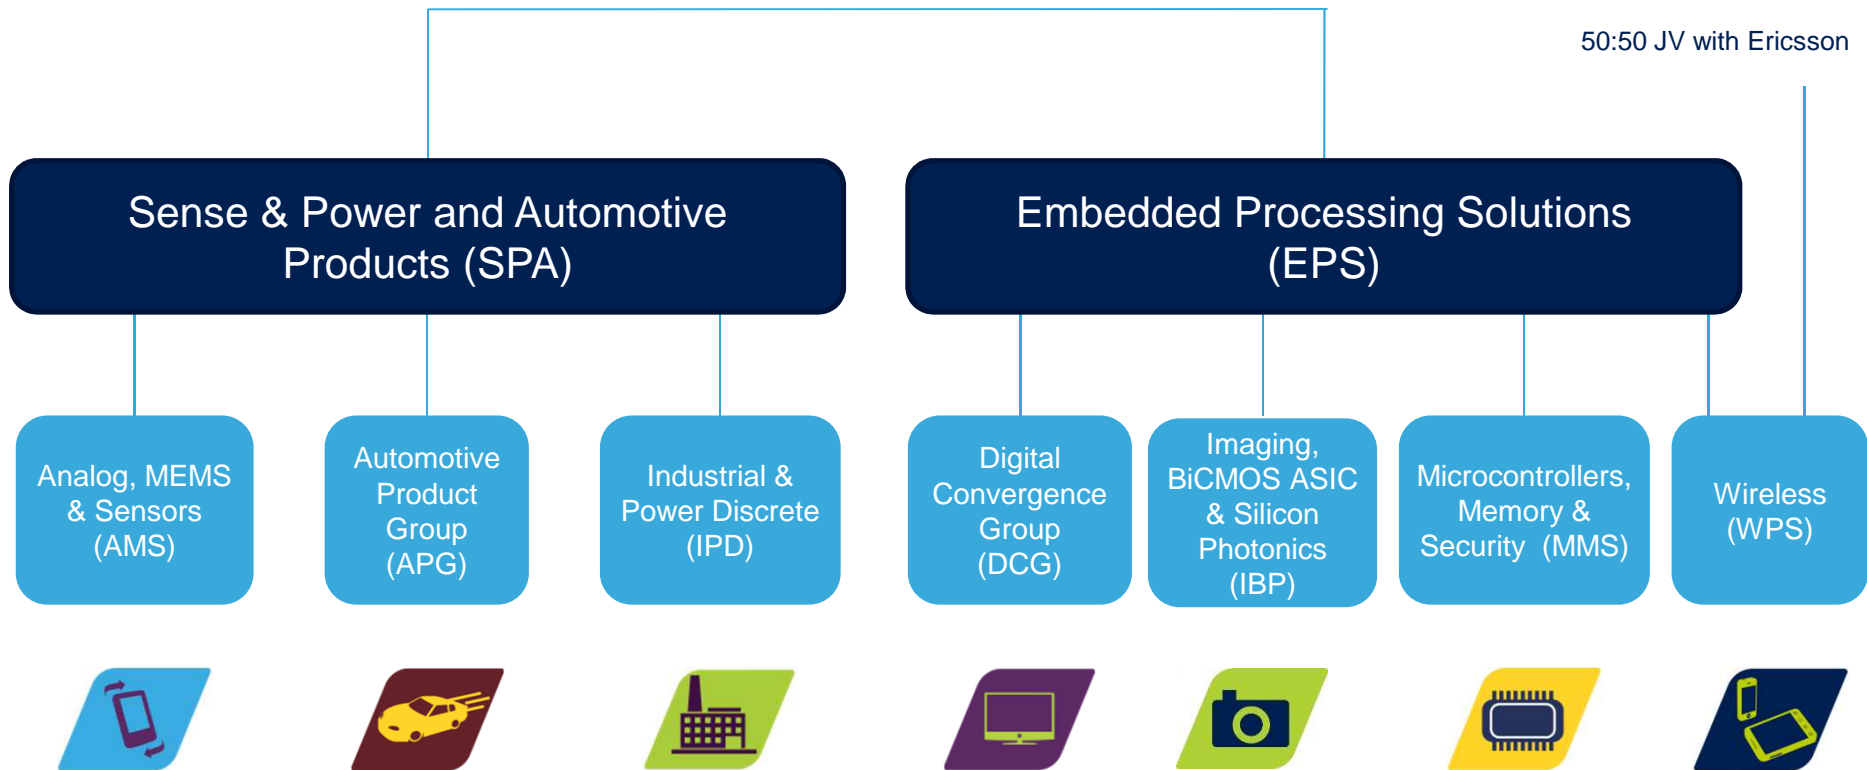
50:50 JV with Ericsson

Sense & Power and Automotive Products (SPA)

Embedded Processing Solutions (EPS)

Analog, MEMS & Sensors (AMS)

Automotive Product Group (APG)

Industrial & Power Discrete (IPD)

Digital Convergence Group (DCG)

Imaging, BiCMOS ASIC & Silicon Photonics (IBP)

Microcontrollers, Memory & Security (MMS)

Wireless (WPS)